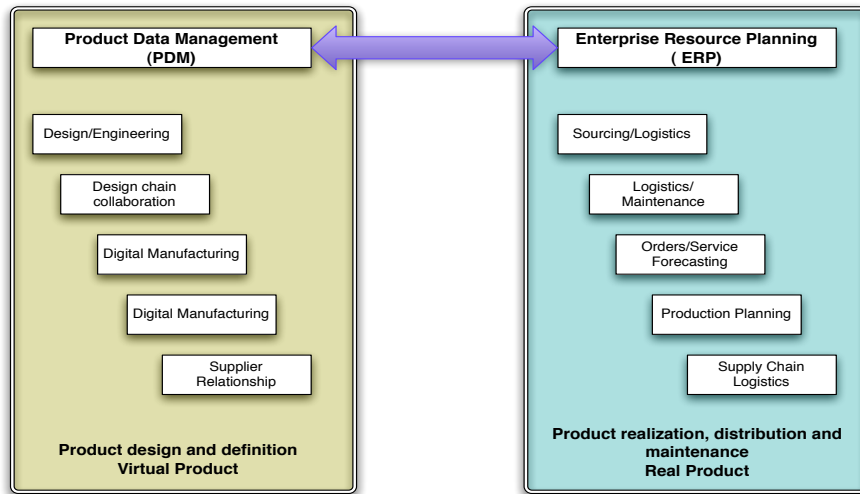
Product Data Management (PDM)

Design/Engineering

Design chain collaboration

Digital Manufacturing

Digital Manufacturing

Supplier Relationship

Product design and definition
Virtual Product

Enterprise Resource Planning ( ERP)

Sourcing/Logistics

Logistics/ Maintenance

Orders/Service Forecasting

Production Planning

Supply Chain Logistics

Product realization, distribution and maintenance
Real Product